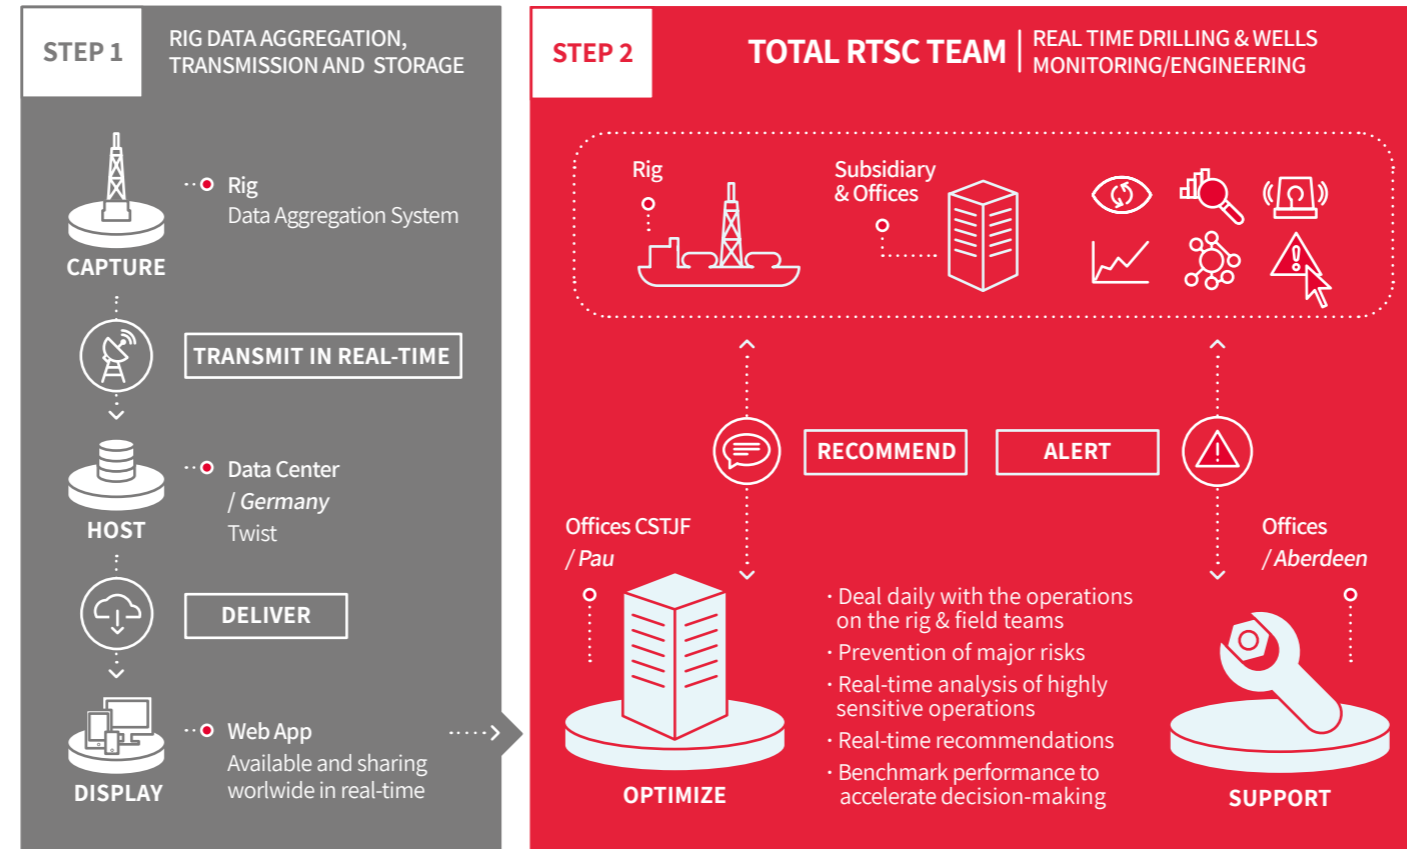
STEP 1

RIG DATA AGGREGATION, TRANSMISSION AND STORAGE

Rig
Data Aggregation System

CAPTURE

TRANSMIT IN REAL-TIME

Data Center
/ Germany
Twist

HOST

DELIVER

Web App
Available and sharing worlwide in real-time

DISPLAY

STEP 2

TOTAL RTSC TEAM | REAL TIME DRILLING & WELLS MONITORING/ENGINEERING

Rig

Subsidiary & Offices

RECOMMEND

ALERT

Offices CSTJF
/ Pau

Offices
/ Aberdeen

· Deal daily with the operations on the rig & field teams
· Prevention of major risks
· Real-time analysis of highly sensitive operations
· Real-time recommendations
· Benchmark performance to accelerate decision-making

OPTIMIZE

SUPPORT